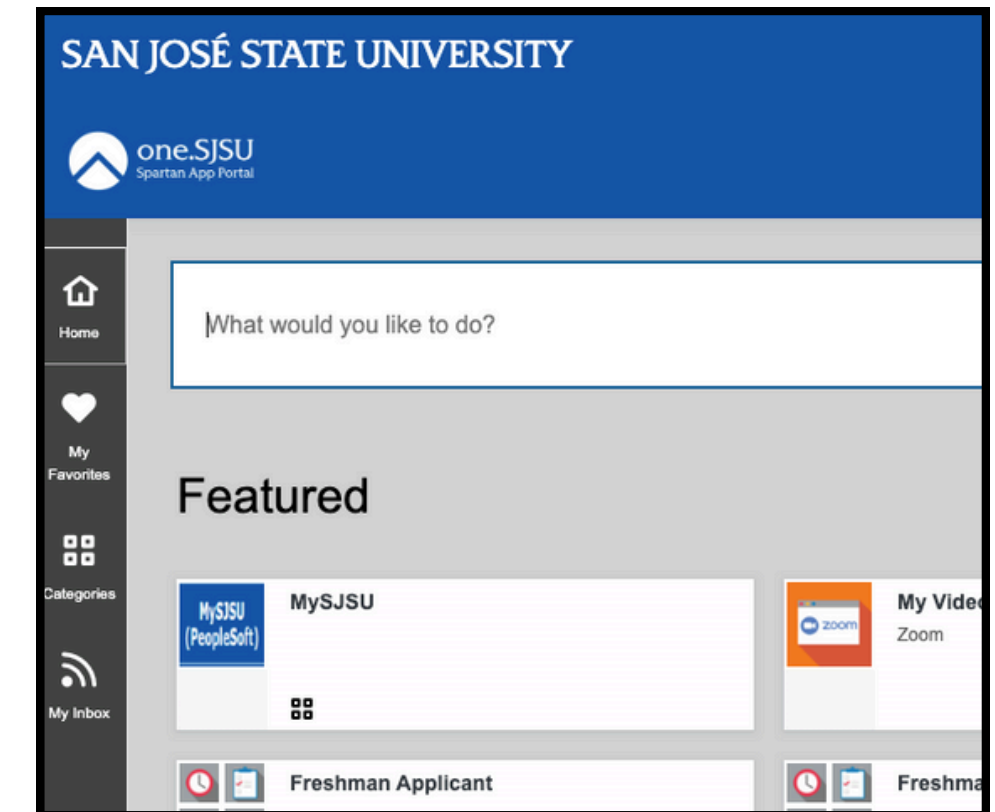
SAN JOSÉ STATE UNIVERSITY

one.SJSU
Spartan App Portal

Home

My Favorites

Categories

My Inbox

What would you like to do?

Featured

MySJSU (PeopleSoft)

MySJSU

zoom

My Vide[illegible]
Zoom

Freshman Applicant

Freshma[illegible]